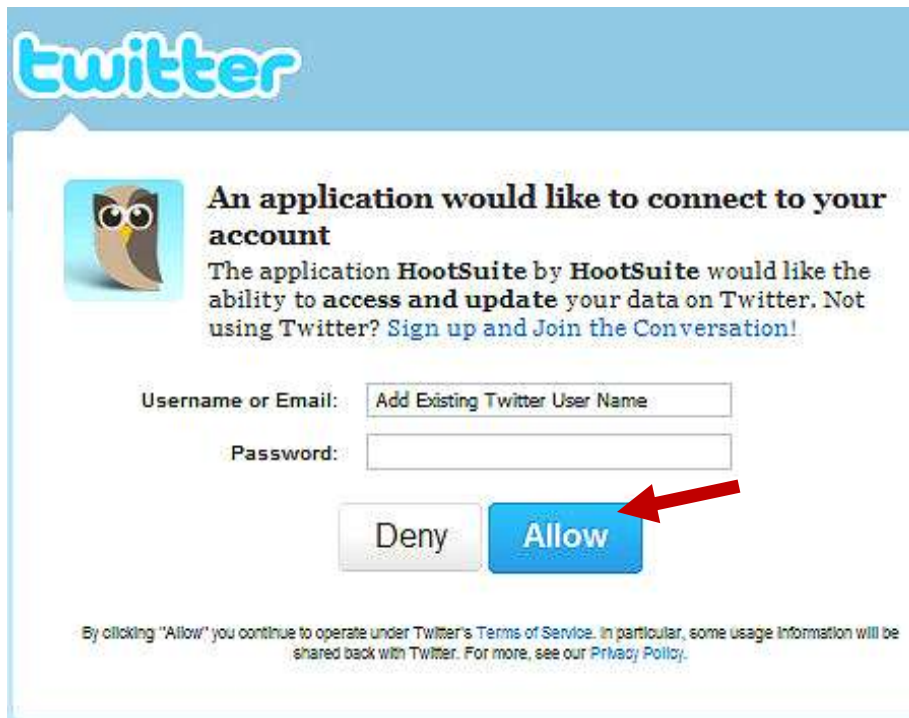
twitter

An application would like to connect to your account

The application HootSuite by HootSuite would like the ability to access and update your data on Twitter. Not using Twitter? Sign up and Join the Conversation!

Username or Email: Add Existing Twitter User Name

Password:

Deny Allow

By clicking "Allow" you continue to operate under Twitter's Terms of Service. In particular, some usage information will be shared back with Twitter. For more, see our Privacy Policy.